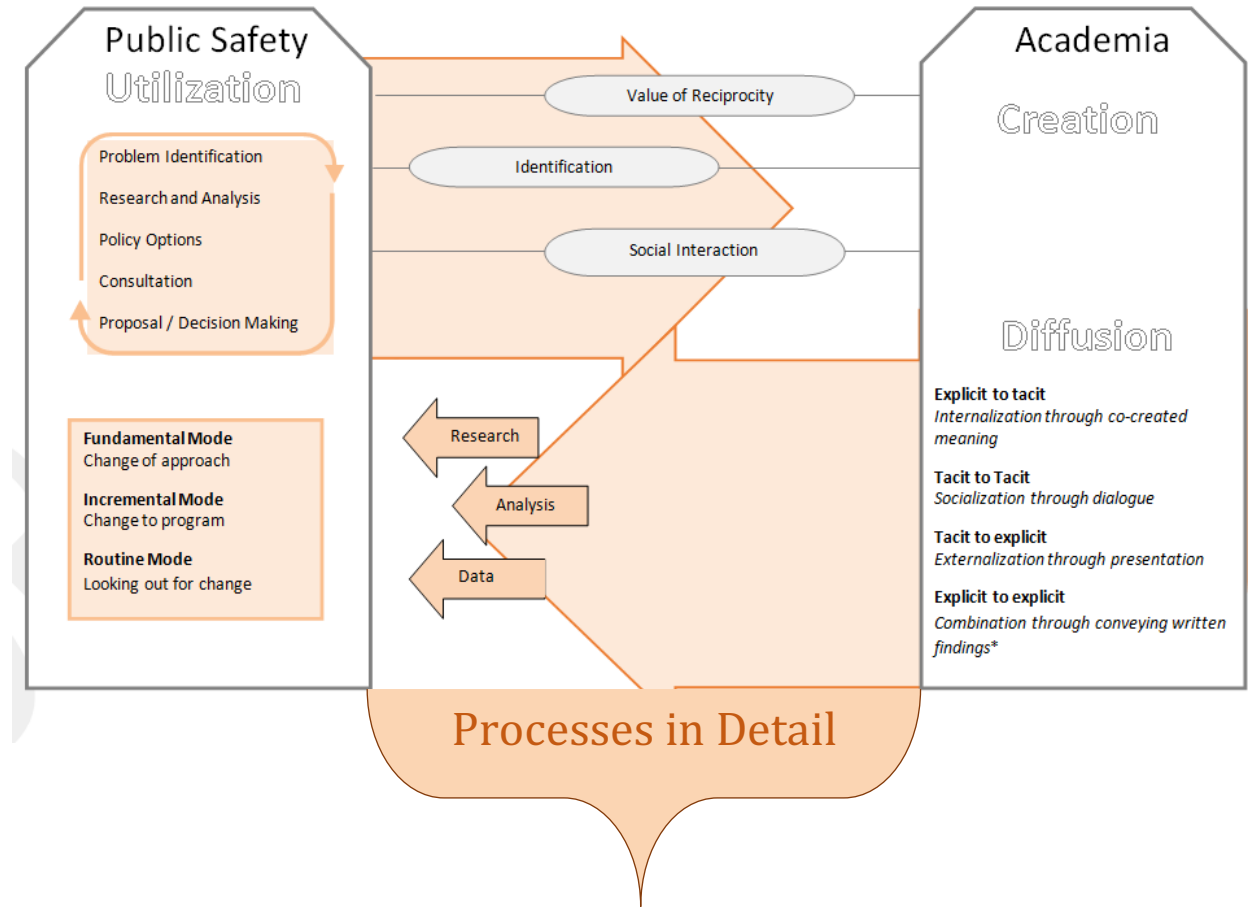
Public Safety
Utilization

Problem Identification
Research and Analysis
Policy Options
Consultation
Proposal / Decision Making

Fundamental Mode
Change of approach

Incremental Mode
Change to program

Routine Mode
Looking out for change

Value of Reciprocity
Identification
Social Interaction

Research
Analysis
Data

Academia
Creation

Diffusion

Explicit to tacit
Internalization through co-created meaning

Tacit to Tacit
Socialization through dialogue

Tacit to explicit
Externalization through presentation

Explicit to explicit
Combination through conveying written findings*

Processes in Detail